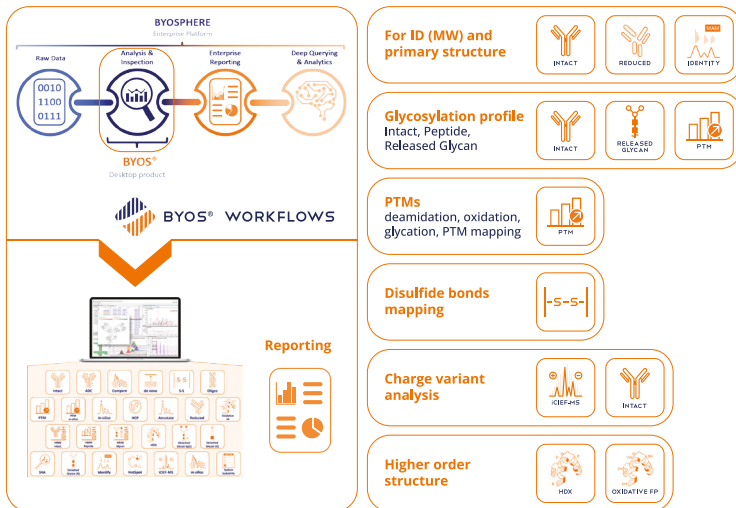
BYOSPHERE
Enterprise Platform

Raw Data
0010
1100
0111

Analysis & Inspection

Enterprise Reporting

Deep Querying & Analytics

BYOS®
Desktop product

BYOS® WORKFLOWS

Intact ADC Compare de novo S-S Oligos
PTM Peak Isolate at-Lib NGP Annotate Released Oxidative FP
HDX Identify Multiplex iCIEF-MS
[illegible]

Reporting

For ID (MW) and primary structure
INTACT REDUCED IDENTITY

Glycosylation profile
Intact, Peptide, Released Glycan
INTACT RELEASED GLYCAN PTM

PTMs
deamidation, oxidation, glycation, PTM mapping
PTM

Disulfide bonds mapping
-S-S-

Charge variant analysis
iCIEF-MS INTACT

Higher order structure
HDX OXIDATIVE FP